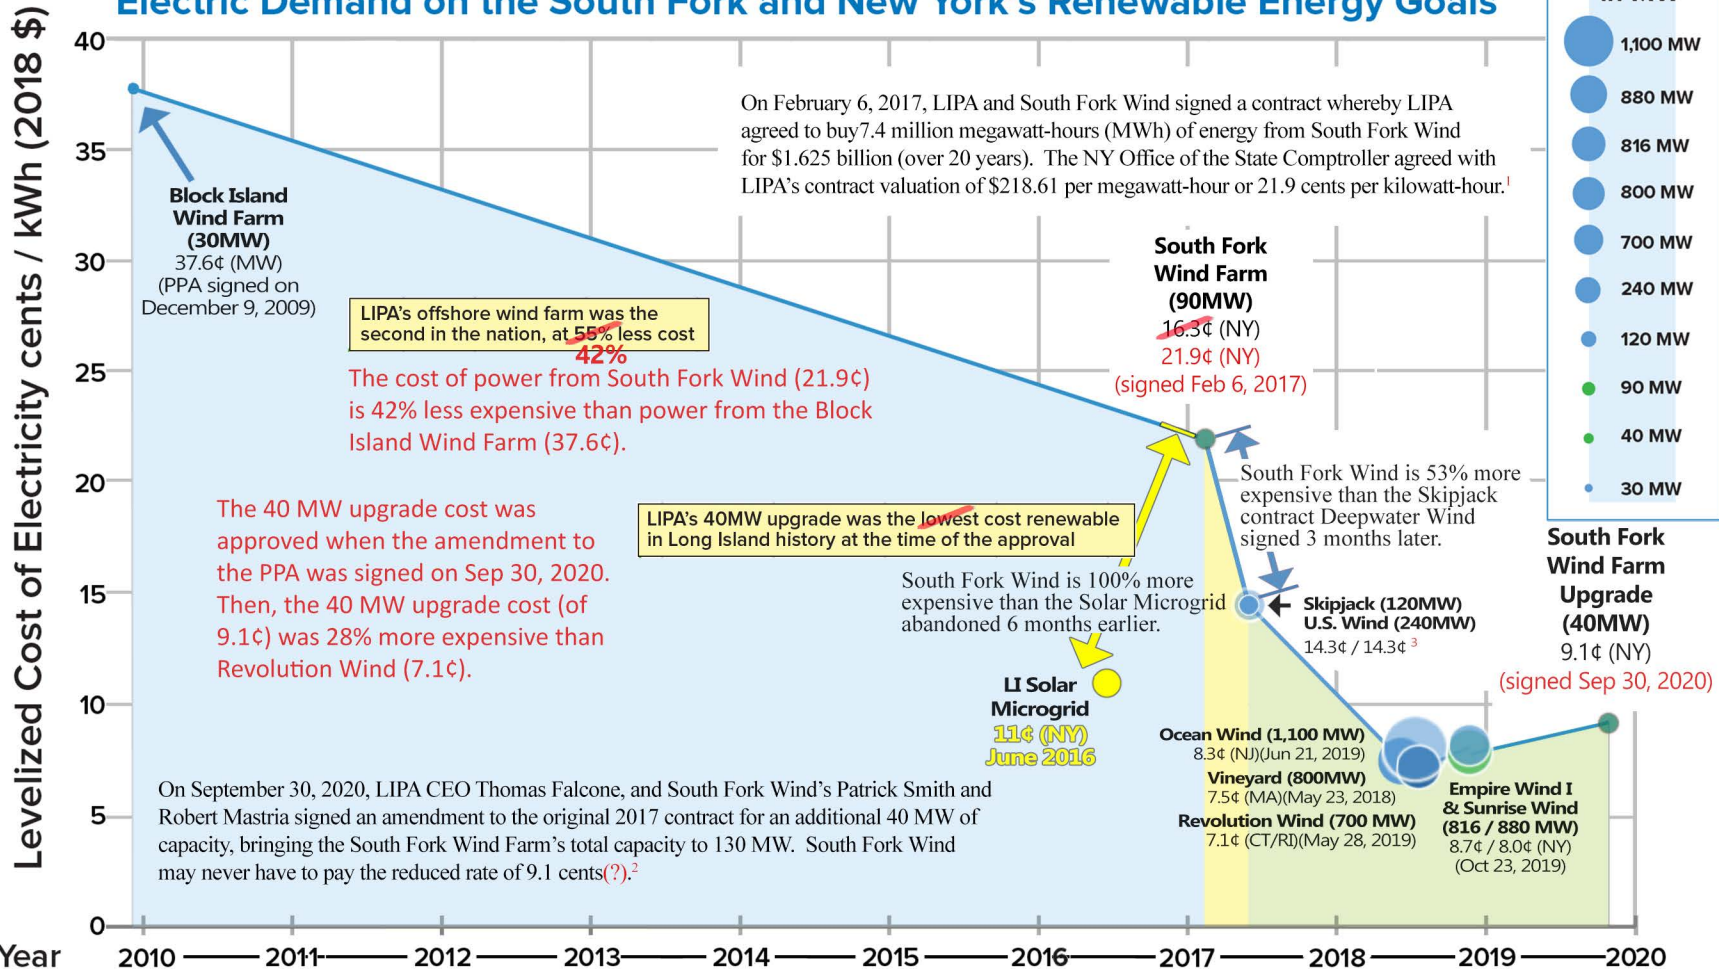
Electric Demand on the South Fork and New York's Renewable Energy Goals

Levelized Cost of Electricity cents / kWh (2018 $)

40
35
30
25
20
15
10
5
0

1,100 MW
880 MW
816 MW
800 MW
700 MW
240 MW
120 MW
90 MW
40 MW
30 MW

On February 6, 2017, LIPA and South Fork Wind signed a contract whereby LIPA agreed to buy7.4 million megawatt-hours (MWh) of energy from South Fork Wind for $1.625 billion (over 20 years). The NY Office of the State Comptroller agreed with LIPA's contract valuation of $218.61 per megawatt-hour or 21.9 cents per kilowatt-hour.$^1$

Block Island Wind Farm (30MW) 37.6¢ (MW) (PPA signed on December 9, 2009)

LIPA's offshore wind farm was the second in the nation, at 55% less cost
42%

The cost of power from South Fork Wind (21.9¢) is 42% less expensive than power from the Block Island Wind Farm (37.6¢).

South Fork Wind Farm (90MW) 16.3¢ (NY) 21.9¢ (NY) (signed Feb 6, 2017)

South Fork Wind is 53% more expensive than the Skipjack contract Deepwater Wind signed 3 months later.

The 40 MW upgrade cost was approved when the amendment to the PPA was signed on Sep 30, 2020. Then, the 40 MW upgrade cost (of 9.1¢) was 28% more expensive than Revolution Wind (7.1¢).

LIPA's 40MW upgrade was the lowest cost renewable in Long Island history at the time of the approval

South Fork Wind is 100% more expensive than the Solar Microgrid abandoned 6 months earlier.

Skipjack (120MW)
U.S. Wind (240MW)
14.3¢ / 14.3¢ $^3$

South Fork Wind Farm Upgrade (40MW) 9.1¢ (NY) (signed Sep 30, 2020)

LI Solar Microgrid 11¢ (NY) June 2016

Ocean Wind (1,100 MW) 8.3¢ (NJ)(Jun 21, 2019)
Vineyard (800MW) 7.5¢ (MA)(May 23, 2018)
Revolution Wind (700 MW) 7.1¢ (CT/RI)(May 28, 2019)

Empire Wind I & Sunrise Wind (816 / 880 MW) 8.7¢ / 8.0¢ (NY) (Oct 23, 2019)

On September 30, 2020, LIPA CEO Thomas Falcone, and South Fork Wind's Patrick Smith and Robert Mastria signed an amendment to the original 2017 contract for an additional 40 MW of capacity, bringing the South Fork Wind Farm's total capacity to 130 MW. South Fork Wind may never have to pay the reduced rate of 9.1 cents(?).$^2$

Year 2010 2011 2012 2013 2014 2015 2016 2017 2018 2019 2020